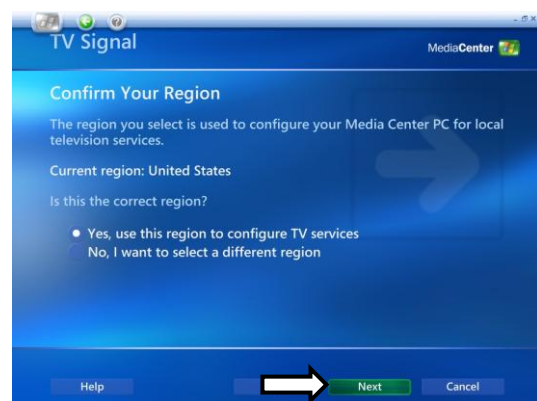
TV Signal

MediaCenter

Confirm Your Region

The region you select is used to configure your Media Center PC for local television services.

Current region: United States

Is this the correct region?

Yes, use this region to configure TV services

No, I want to select a different region

Help

Next

Cancel